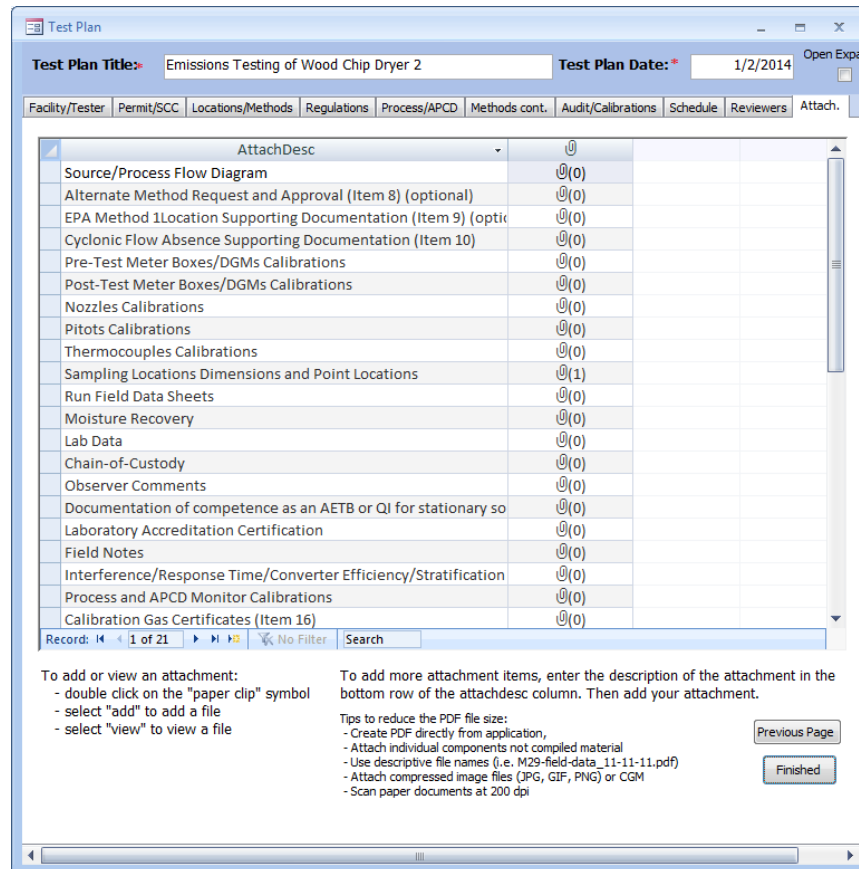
Test Plan

Test Plan Title:* Emissions Testing of Wood Chip Dryer 2

Test Plan Date:* 1/2/2014

Open Expa

Facility/Tester | Permit/SCC | Locations/Methods | Regulations | Process/APCD | Methods cont. | Audit/Calibrations | Schedule | Reviewers | Attach.

| AttachDesc | |
|---|---|
| Source/Process Flow Diagram | (0) |
| Alternate Method Request and Approval (Item 8) (optional) | (0) |
| EPA Method 1Location Supporting Documentation (Item 9) (optic | (0) |
| Cyclonic Flow Absence Supporting Documentation (Item 10) | (0) |
| Pre-Test Meter Boxes/DGMs Calibrations | (0) |
| Post-Test Meter Boxes/DGMs Calibrations | (0) |
| Nozzles Calibrations | (0) |
| Pitots Calibrations | (0) |
| Thermocouples Calibrations | (0) |
| Sampling Locations Dimensions and Point Locations | (1) |
| Run Field Data Sheets | (0) |
| Moisture Recovery | (0) |
| Lab Data | (0) |
| Chain-of-Custody | (0) |
| Observer Comments | (0) |
| Documentation of competence as an AETB or QI for stationary so | (0) |
| Laboratory Accreditation Certification | (0) |
| Field Notes | (0) |
| Interference/Response Time/Converter Efficiency/Stratification | (0) |
| Process and APCD Monitor Calibrations | (0) |
| Calibration Gas Certificates (Item 16) | (0) |

Record: 1 of 21 No Filter Search

To add or view an attachment:
- double click on the "paper clip" symbol
- select "add" to add a file
- select "view" to view a file

To add more attachment items, enter the description of the attachment in the bottom row of the attachdesc column. Then add your attachment.

Tips to reduce the PDF file size:
- Create PDF directly from application,
- Attach individual components not compiled material
- Use descriptive file names (i.e. M29-field-data_11-11-11.pdf)
- Attach compressed image files (JPG, GIF, PNG) or CGM
- Scan paper documents at 200 dpi

Previous Page

Finished